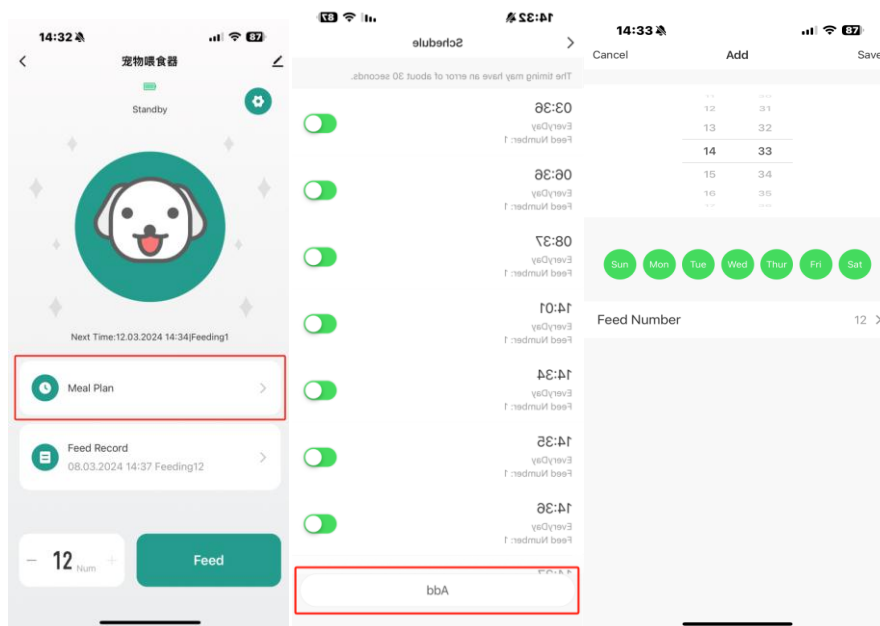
14:32

87

宠物喂食器

Standby

Next Time:12.03.2024 14:34|Feeding1

Meal Plan

Feed Record

08.03.2024 14:37 Feeding12

— 12 Num +

Feed

14:32

87

Schedule

The timing may have an error of about 30 seconds.

03:36
EveryDay
Feed Number: 1

06:36
EveryDay
Feed Number: 1

08:37
EveryDay
Feed Number: 1

14:01
EveryDay
Feed Number: 1

14:34
EveryDay
Feed Number: 1

14:35
EveryDay
Feed Number: 1

14:36
EveryDay
Feed Number: 1

bbA

14:33

87

Cancel

Add

Save

| | |
|---|---|
| 12 | 31 |
| 13 | 32 |
| 14 | 33 |
| 15 | 34 |
| 16 | 35 |

Sun Mon Tue Wed Thur Fri Sat

Feed Number

12